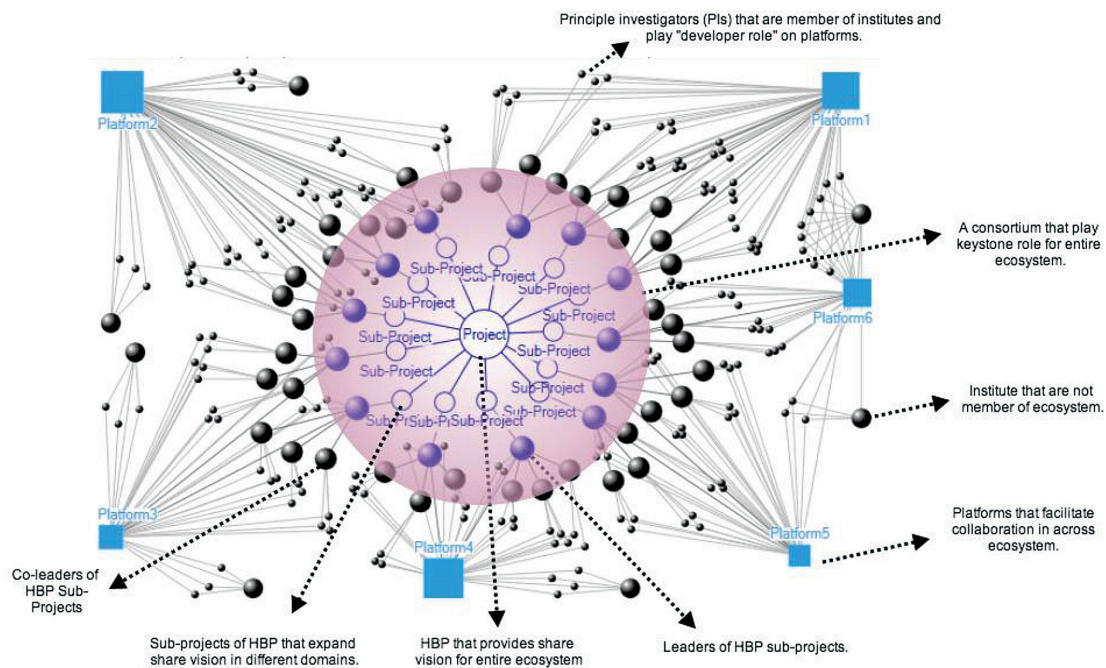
Principle investigators (PIs) that are member of institutes and play "developer role" on platforms.

Platform2

Platform1

A consortium that play keystone role for entire ecosystem.

Platform6

Sub-Project

Sub-Project

Sub-Project

Sub-Project

Sub-Project

Sub-Project

Sub-Project

Project

Sub-Project

Sub-Project

Sub-Project

Sub-Project

Sub-P

Sub-P

Sub-Project

Institute that are not member of ecosystem.

Platform3

Platform4

Platform5

Platforms that facilitate collaboration in across ecosystem.

Co-leaders of HBP Sub-Projects

Sub-projects of HBP that expand share vision in different domains.

HBP that provides share vision for entire ecosystem

Leaders of HBP sub-projects.